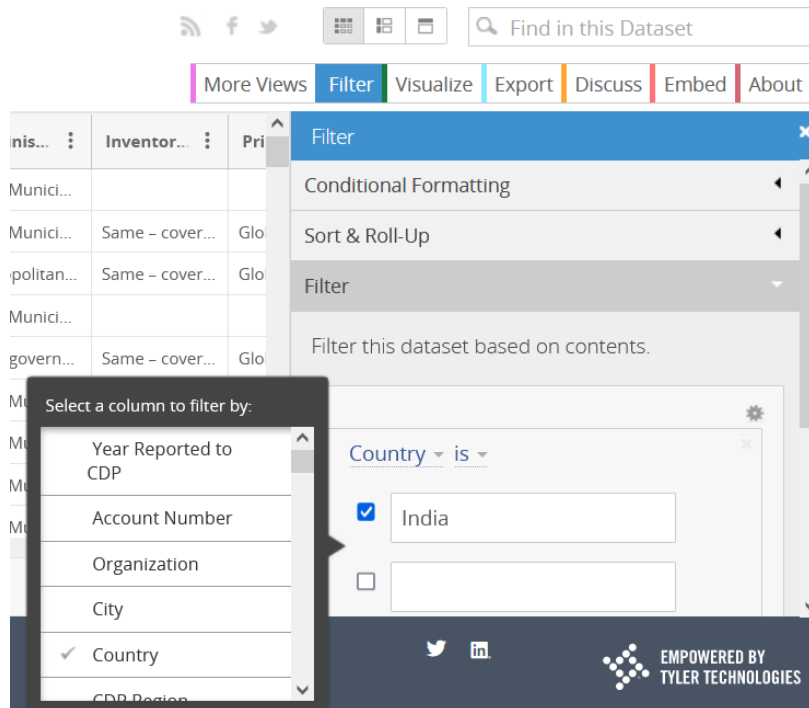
Find in this Dataset

More Views | Filter | Visualize | Export | Discuss | Embed | About

| nis... | Inventor... | Pri |
|---|---|---|
| Munici... | | |
| Munici... | Same – cover... | Glo |
| politan... | Same – cover... | Glo |
| Munici... | | |
| govern... | Same – cover... | Glo |
| Mu | | |
| Mu | | |
| Mu | | |
| Mu | | |

Filter

Conditional Formatting

Sort & Roll-Up

Filter

Filter this dataset based on contents.

Country is

India

Select a column to filter by:

Year Reported to CDP

Account Number

Organization

City

✓ Country

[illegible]

EMPOWERED BY TYLER TECHNOLOGIES